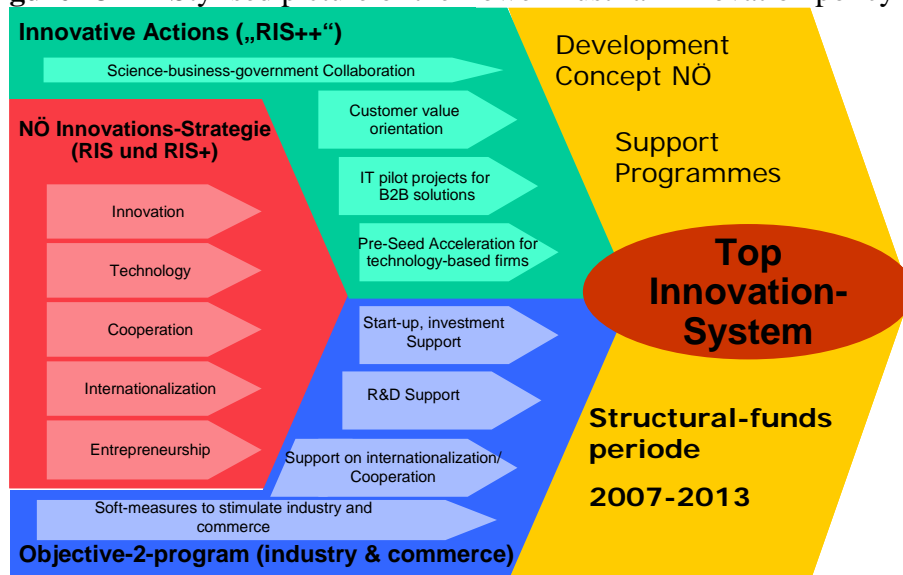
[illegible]

Innovative Actions („RIS++")

Science-business-government Collaboration

Customer value orientation

IT pilot projects for B2B solutions

Pre-Seed Acceleration for technology-based firms

NÖ Innovations-Strategie (RIS und RIS+)

Innovation

Technology

Cooperation

Internationalization

Entrepreneurship

Start-up, investment Support

R&D Support

Support on internationalization/ Cooperation

Soft-measures to stimulate industry and commerce

Objective-2-program (industry & commerce)

Development Concept NÖ

Support Programmes

Top Innovation-System

Structural-funds periode

2007-2013